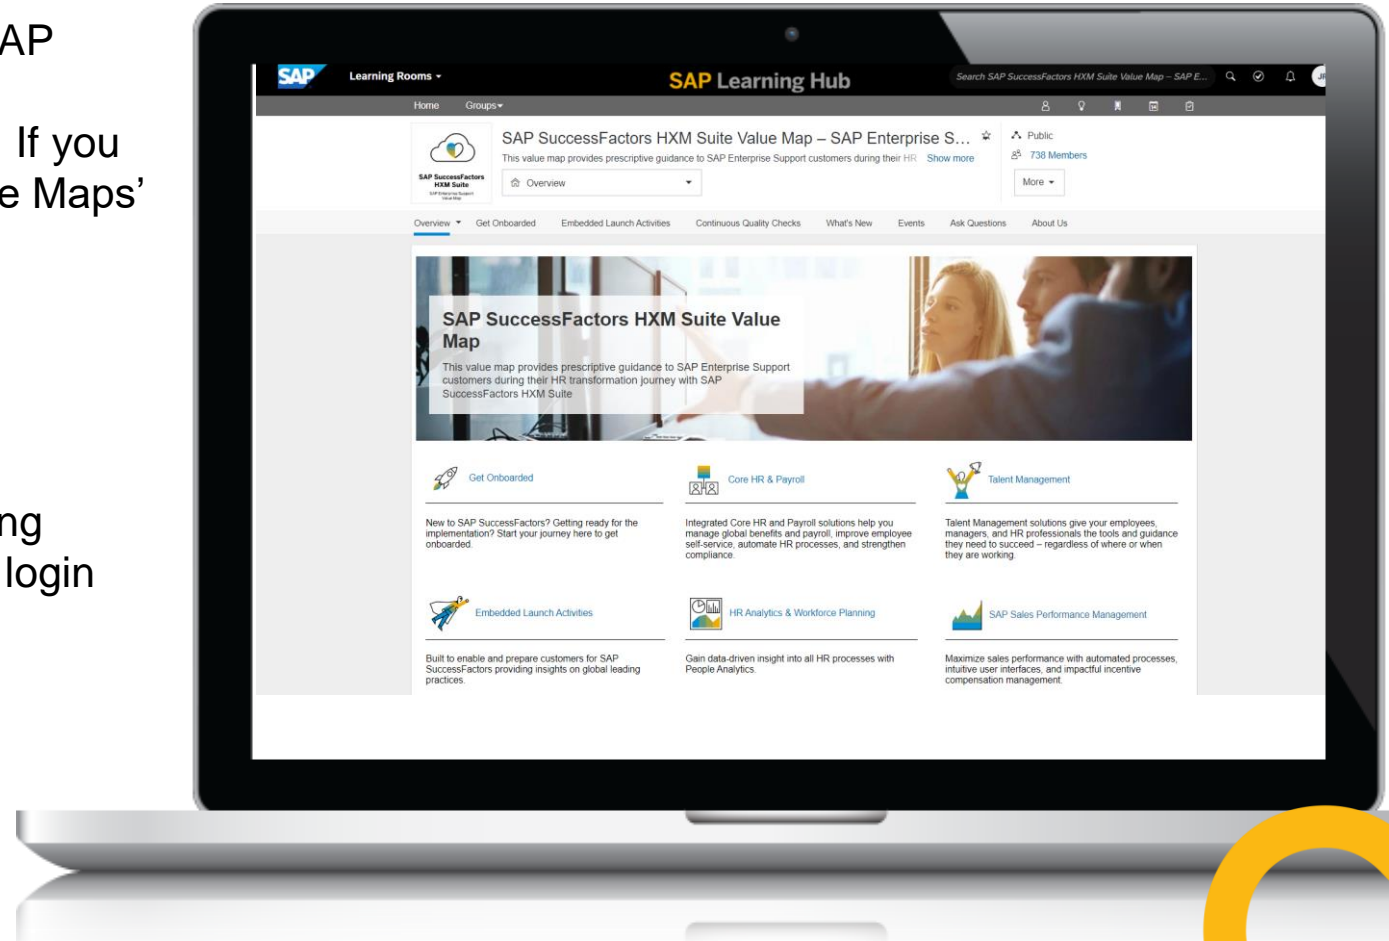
AP

If you
e Maps'

ng
login

SAP Learning Rooms ▾ SAP Learning Hub Search SAP SuccessFactors HXM Suite Value Map – SAP E...

Home Groups ▾

SAP SuccessFactors HXM Suite

SAP SuccessFactors HXM Suite Value Map – SAP Enterprise S...

This value map provides prescriptive guidance to SAP Enterprise Support customers during their HR Show more

Overview

Public

738 Members

More ▾

Overview ▾ Get Onboarded Embedded Launch Activities Continuous Quality Checks What's New Events Ask Questions About Us

SAP SuccessFactors HXM Suite Value Map

This value map provides prescriptive guidance to SAP Enterprise Support customers during their HR transformation journey with SAP SuccessFactors HXM Suite

Get Onboarded

New to SAP SuccessFactors? Getting ready for the implementation? Start your journey here to get onboarded.

Core HR & Payroll

Integrated Core HR and Payroll solutions help you manage global benefits and payroll, improve employee self-service, automate HR processes, and strengthen compliance.

Talent Management

Talent Management solutions give your employees, managers, and HR professionals the tools and guidance they need to succeed – regardless of where or when they are working.

Embedded Launch Activities

Built to enable and prepare customers for SAP SuccessFactors providing insights on global leading practices.

HR Analytics & Workforce Planning

Gain data-driven insight into all HR processes with People Analytics.

SAP Sales Performance Management

Maximize sales performance with automated processes, intuitive user interfaces, and impactful incentive compensation management.